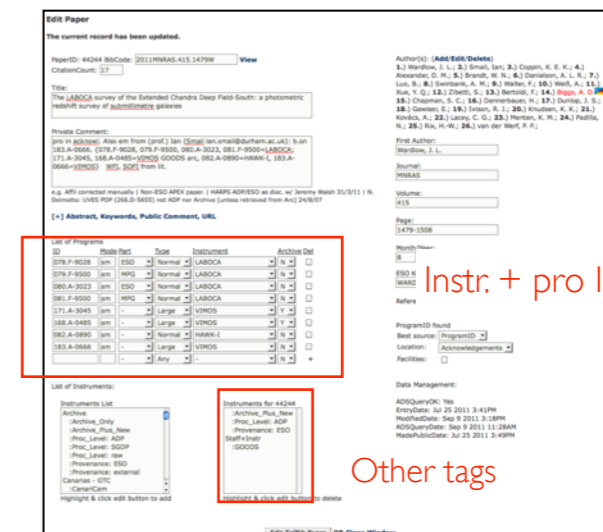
Edit Paper

The current record has been updated.

PaperID: 44244 BibCode: 2011MNRAS.415.1479W View
CitationCount: 17

Title:
The LABOCA survey of the Extended Chandra Deep Field-South: a photometric redshift survey of submillimetre galaxies

Private Comment:
pro in acknowl. Also em from (prof.) Ian (Smail ian.smail@durham.ac.uk): b.on 183.A-0666. (078.F-9028, 079.F-9500, 080.A-3023, 081.F-9500=LABOCA; 171.A-3045, 168.A-0485=VIMOS GOODS arc, 082.A-0890=HAWK-I, 183.A-0666=VIMOS) WFI, SOFI from lit.

e.g. Affil corrected manually | Non-ESO APEX paper. | HARPS ADP/ESO as disc. w/ Jeremy Walsh 31/3/11 | N. Delmotte: UVES POP (266.D-5655) not ADP nor Archive [unless retrieved from Arc] 24/8/07

[+] Abstract, Keywords, Public Comment, URL

List of Programs

| ID | Mode | Part | Type | Instrument | Archive | Del |
|---|---|---|---|---|---|---|
| 078.F-9028 | sm | ESO | Normal | LABOCA | N | |
| 079.F-9500 | sm | MPG | Normal | LABOCA | N | |
| 080.A-3023 | sm | ESO | Normal | LABOCA | N | |
| 081.F-9500 | sm | MPG | Normal | LABOCA | N | |
| 171.A-3045 | sm | - | Large | VIMOS | Y | |
| 168.A-0485 | sm | - | Large | VIMOS | Y | |
| 082.A-0890 | sm | - | Normal | HAWK-I | N | |
| 183.A-0666 | sm | - | Large | VIMOS | N | |
| | - | - | Any | - | - | + |

List of Instruments:

Instruments List
Archive
:Archive_Only
:Archive_Plus_New
:Proc_Level: ADP
:Proc_Level: SGDP
:Proc_Level: PIP
:Provenance: ESO
:Provenance: external
Canarias - GTC
:CanariCam
Highlight & click edit button to add

Instruments for 44244
:Archive_Plus_New
:Proc_Level: ADP
:Provenance: ESO
Staff+Instr
:GOODS
Highlight & click edit button to delete

Author(s): (Add/Edit/Delete)
1.) Wardlow, J. L.; 2.) Smail, Ian; 3.) Coppin, K. E. K.; 4.) Alexander, D. M.; 5.) Brandt, W. N.; 6.) Danielson, A. L. R.; 7.) Luo, B.; 8.) Swinbank, A. M.; 9.) Walter, F.; 10.) Weiß, A.; 11.) Xue, Y. Q.; 12.) Zibetti, S.; 13.) Bertoldi, F.; 14.) Biggs, A. D.; 15.) Chapman, S. C.; 16.) Dannerbauer, H.; 17.) Dunlop, J. S.; 18.) Gawiser, E.; 19.) Ivison, R. J.; 20.) Knudsen, K. K.; 21.) Kovács, A.; 22.) Lacey, C. G.; 23.) Menten, K. M.; 24.) Padilla, N.; 25.) Rix, H.-W.; 26.) van der Werf, P. P.;

First Author:
Wardlow, J. L.

Journal:
MNRAS

Volume:
415

Page:
1479-1508

Month/Year:
8

ESO K
WARD

Refere

ProgramID found
Best source: ProgramID
Location: Acknowledgements
Facilities:

Data Management:
ADSQueryOK: Yes
EntryDate: Jul 25 2011 3:41PM
ModifiedDate: Sep 9 2011 3:18PM
ADSQueryDate: Sep 9 2011 11:28AM
MadePublicDate: Jul 25 2011 3:49PM

Instr. + pro l

Other tags